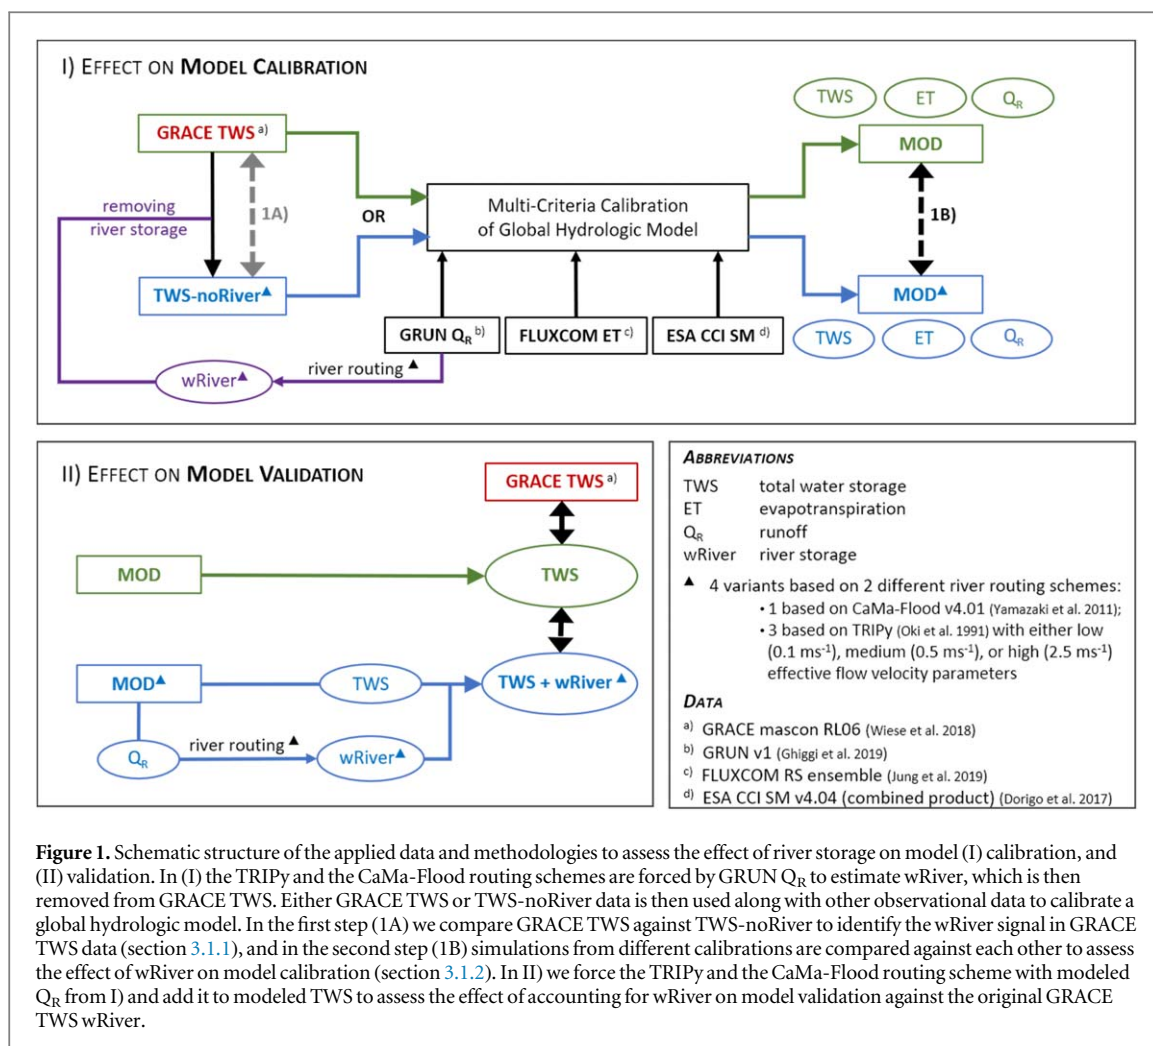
I) EFFECT ON MODEL CALIBRATION

GRACE TWS $^{a)}$

removing river storage

1A)

OR

TWS-noRiver▲

Multi-Criteria Calibration of Global Hydrologic Model

TWS

ET

$Q_R$

MOD

1B)

MOD▲

TWS

ET

$Q_R$

GRUN $Q_R$ $^{b)}$

FLUXCOM ET $^{c)}$

ESA CCI SM $^{d)}$

river routing ▲

wRiver▲

II) EFFECT ON MODEL VALIDATION

GRACE TWS $^{a)}$

MOD

TWS

MOD▲

TWS

TWS + wRiver▲

$Q_R$

river routing ▲

wRiver▲

ABBREVIATIONS

TWS total water storage
ET evapotranspiration
$Q_R$ runoff
wRiver river storage

▲ 4 variants based on 2 different river routing schemes:
• 1 based on CaMa-Flood v4.01 (Yamazaki et al. 2011);
• 3 based on TRIPy (Oki et al. 1991) with either low (0.1 ms$^{-1}$), medium (0.5 ms$^{-1}$), or high (2.5 ms$^{-1}$) effective flow velocity parameters

DATA

a) GRACE mascon RL06 (Wiese et al. 2018)
b) GRUN v1 (Ghiggi et al. 2019)
c) FLUXCOM RS ensemble (Jung et al. 2019)
d) ESA CCI SM v4.04 (combined product) (Dorigo et al. 2017)

Figure 1. Schematic structure of the applied data and methodologies to assess the effect of river storage on model (I) calibration, and (II) validation. In (I) the TRIPy and the CaMa-Flood routing schemes are forced by GRUN $Q_R$ to estimate wRiver, which is then removed from GRACE TWS. Either GRACE TWS or TWS-noRiver data is then used along with other observational data to calibrate a global hydrologic model. In the first step (1A) we compare GRACE TWS against TWS-noRiver to identify the wRiver signal in GRACE TWS data (section 3.1.1), and in the second step (1B) simulations from different calibrations are compared against each other to assess the effect of wRiver on model calibration (section 3.1.2). In II) we force the TRIPy and the CaMa-Flood routing scheme with modeled $Q_R$ from I) and add it to modeled TWS to assess the effect of accounting for wRiver on model validation against the original GRACE TWS wRiver.